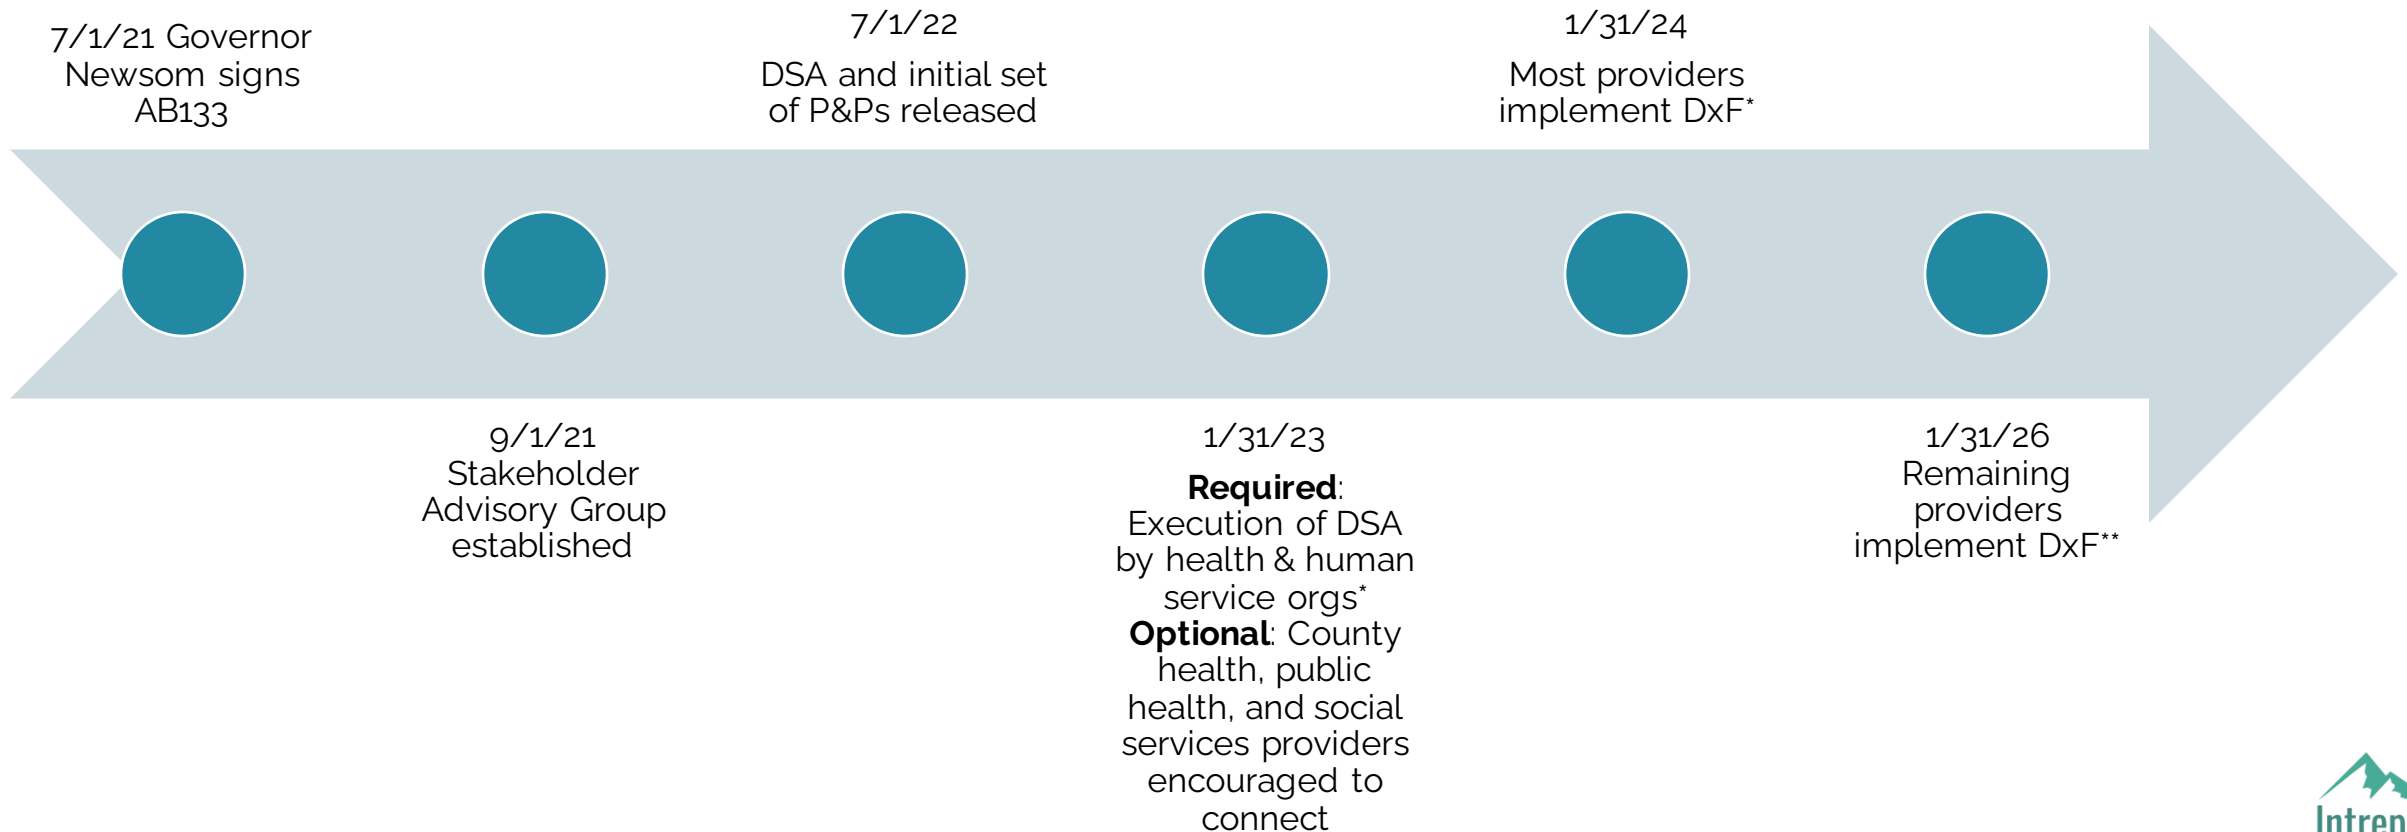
7/1/21 Governor Newsom signs AB133

7/1/22
DSA and initial set of P&Ps released

1/31/24
Most providers implement DxF*

9/1/21
Stakeholder Advisory Group established

1/31/23
**Required**: Execution of DSA by health & human service orgs*
**Optional**: County health, public health, and social services providers encouraged to connect

1/31/26
Remaining providers implement DxF**

Intren